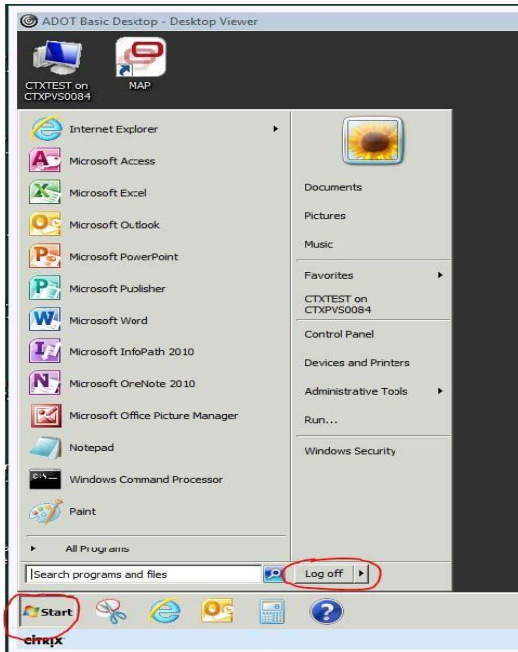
ADOT Basic Desctop - Desktop Viewer

CTXTEST on CTXPVS0084

MAP

Internet Explorer
Microsoft Access
Microsoft Excel
Microsoft Outlook
Microsoft PowerPoint
Microsoft Publisher
Microsoft Word
Microsoft InfoPath 2010
Microsoft OneNote 2010
Microsoft Office Picture Manager
Notepad
Windows Command Processor
Paint

All Programs

Search programs and files

Documents
Pictures
Music
Favorites
CTXTEST on CTXPVS0084
Control Panel
Devices and Printers
Administrative Tools
Run...
Windows Security

Log off

Start

citrix